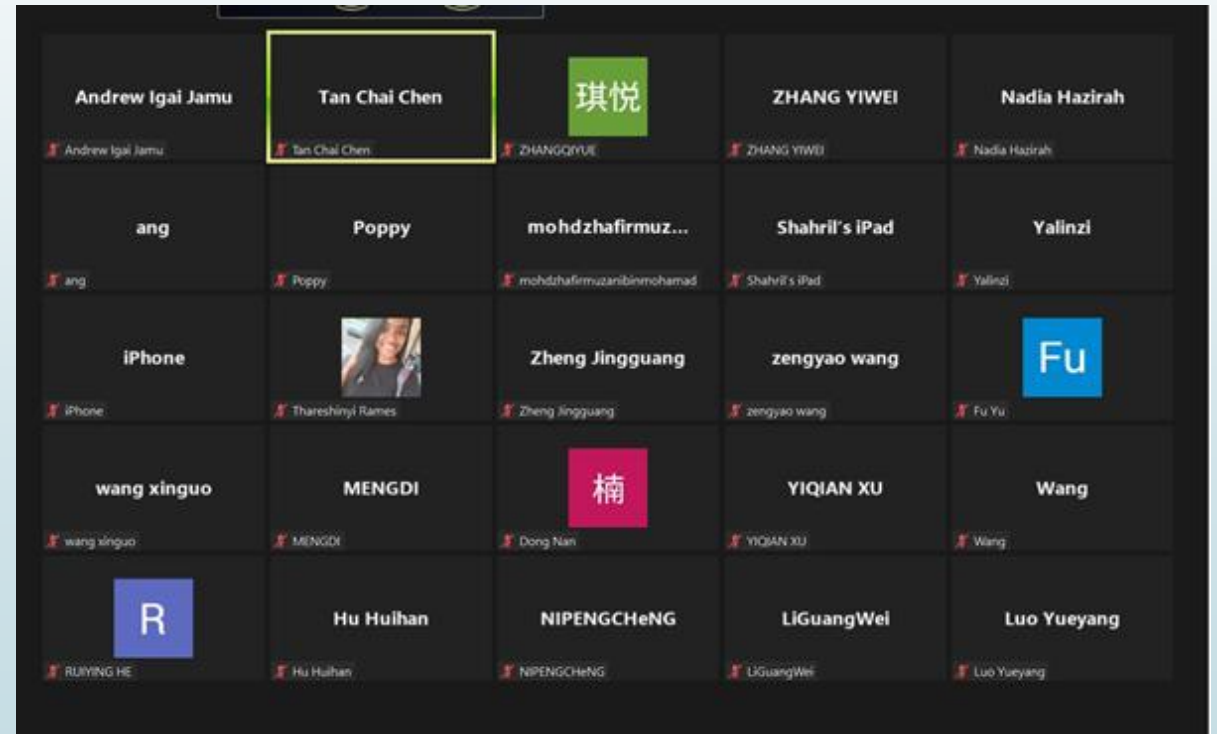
Andrew Igai Jamu
Andrew Igai Jamu

Tan Chai Chen
Tan Chai Chen

琪悦
ZHANGQIYUE

ZHANG YIWEI
ZHANG YIWEI

Nadia Hazirah
Nadia Hazirah

ang
ang

Poppy
Poppy

mohdzhafirmuz...
mohdzhafirmuzanibinmohamad

Shahril's iPad
Shahril's iPad

Yalinzi
Yalinzi

iPhone
iPhone

Thareshinyi Rames

Zheng Jingguang
Zheng Jingguang

zengyao wang
zengyao wang

Fu
Fu Yu

wang xinguo
wang xinguo

MENGDI
MENGDI

楠
Dong Nan

YIQIAN XU
YIQIAN XU

Wang
Wang

R
RUIYING HE

Hu Huihan
Hu Huihan

NIPENGCHeNG
NIPENGCHeNG

LiGuangWei
LiGuangWei

Luo Yueyang
Luo Yueyang